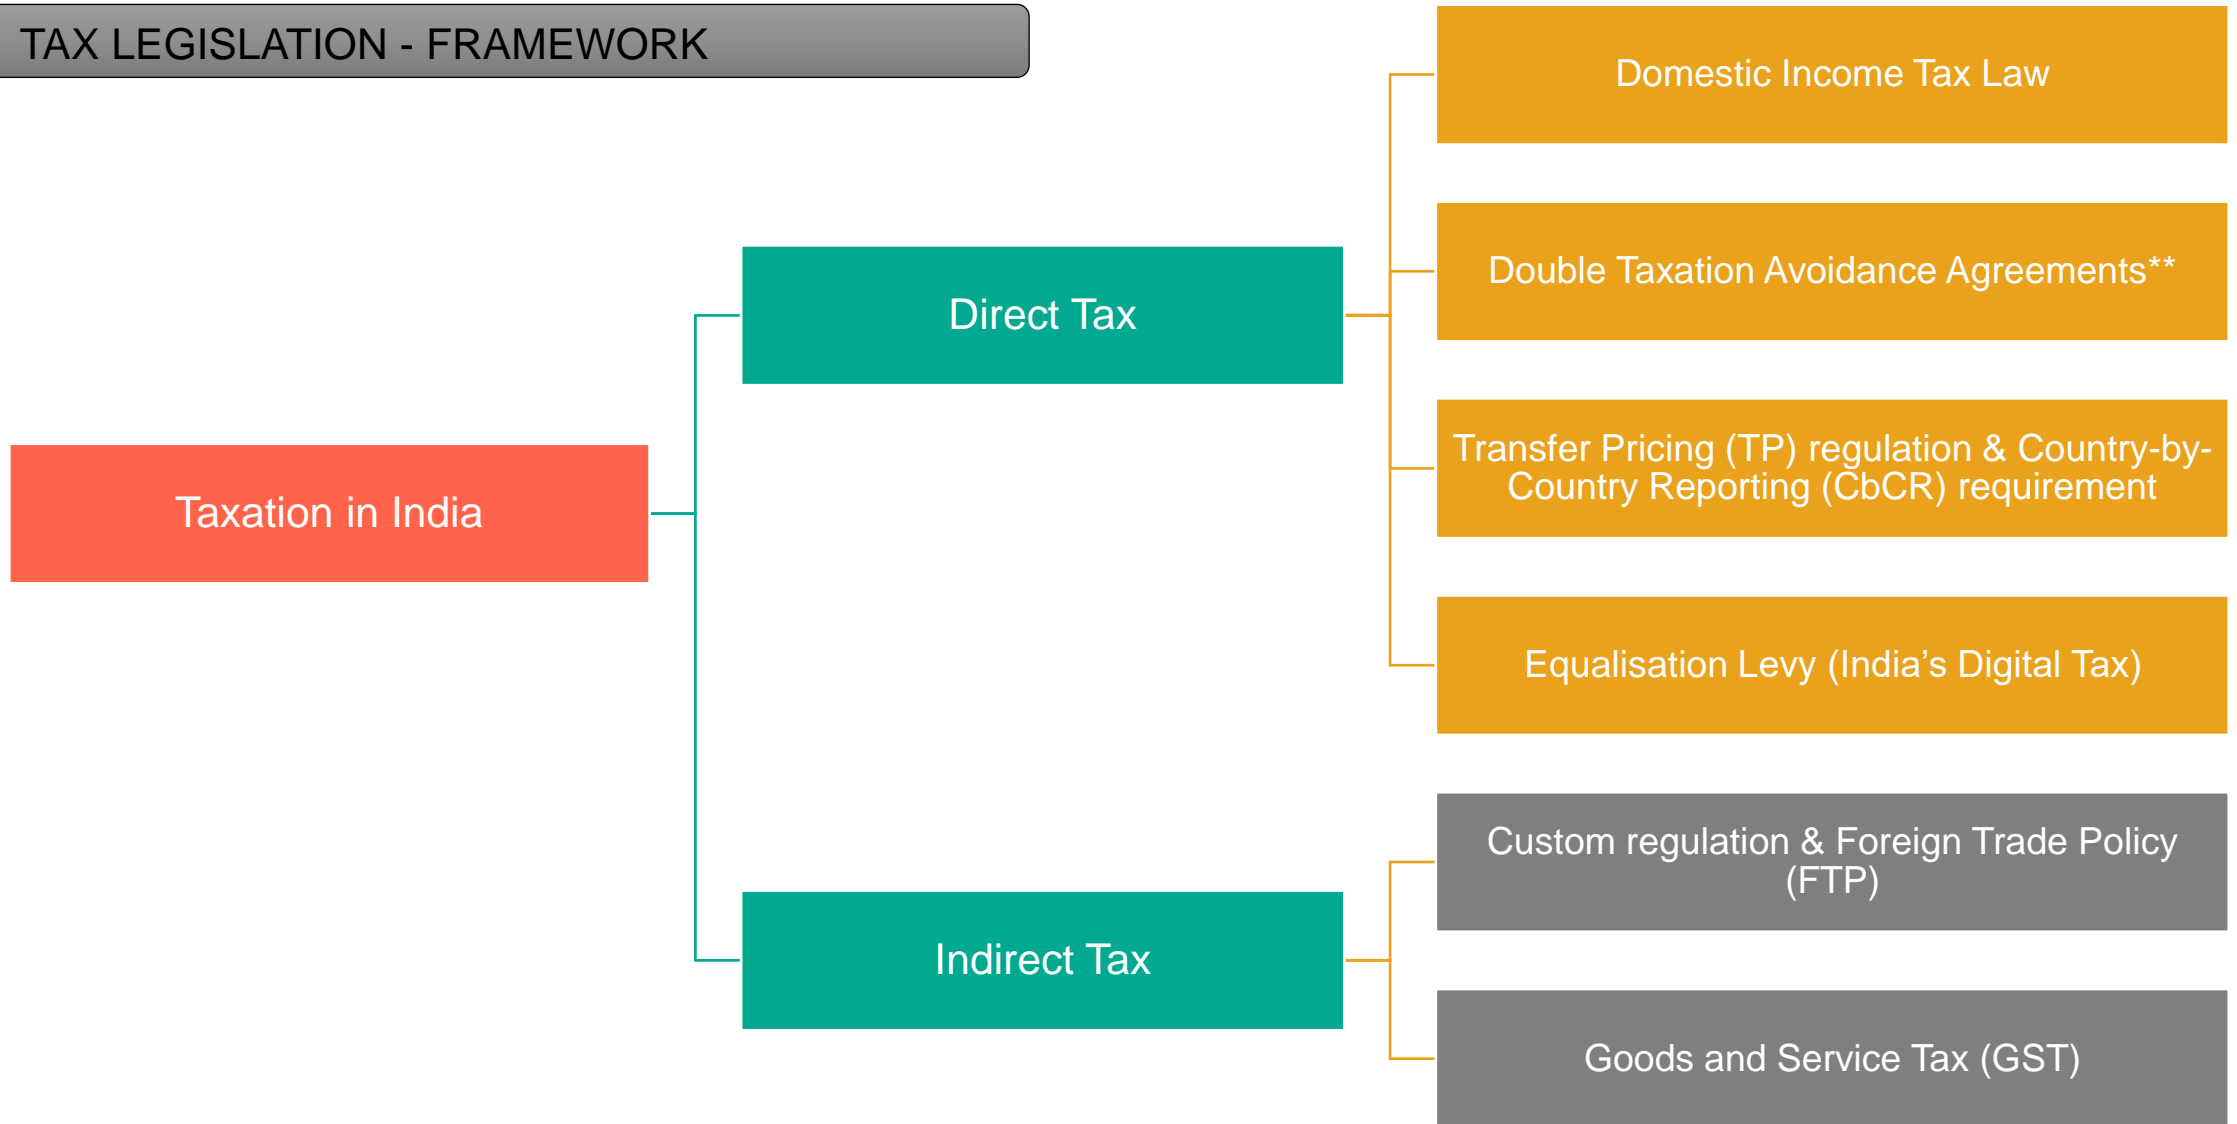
TAX LEGISLATION - FRAMEWORK

Taxation in India

Direct Tax

Domestic Income Tax Law

Double Taxation Avoidance Agreements**

Transfer Pricing (TP) regulation & Country-by-Country Reporting (CbCR) requirement

Equalisation Levy (India's Digital Tax)

Indirect Tax

Custom regulation & Foreign Trade Policy (FTP)

Goods and Service Tax (GST)